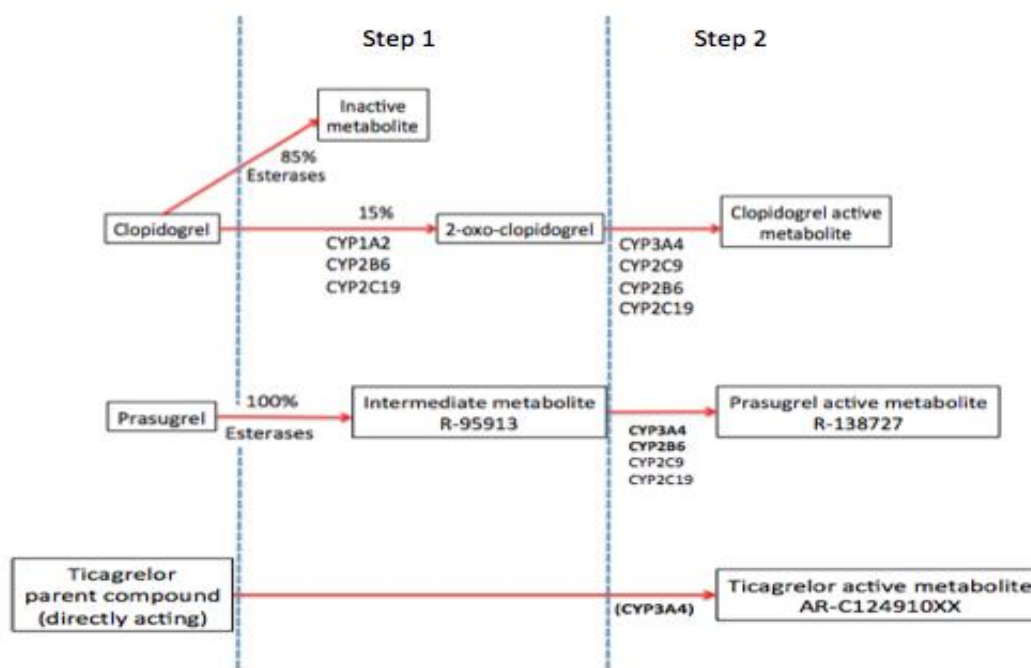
Step 1

Step 2

Inactive metabolite

85%
Esterases

Clopidogrel

15%
CYP1A2
CYP2B6
CYP2C19

2-oxo-clopidogrel

CYP3A4
CYP2C9
CYP2B6
CYP2C19

Clopidogrel active metabolite

Prasugrel

100%
Esterases

Intermediate metabolite
R-95913

CYP3A4
CYP2B6
CYP2C9
CYP2C19

Prasugrel active metabolite
R-138727

Ticagrelor parent compound (directly acting)

(CYP3A4)

Ticagrelor active metabolite
AR-C124910XX